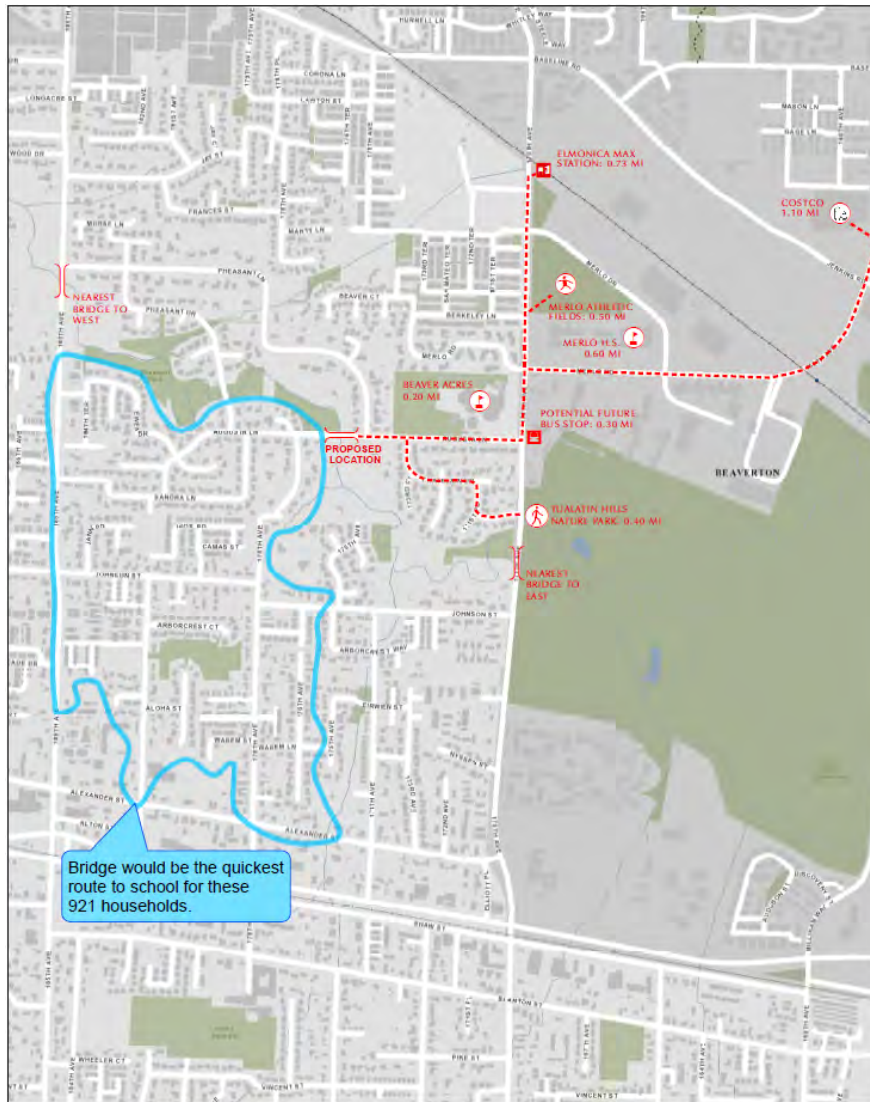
ELMONICA MAX STATION: 0.73 MI

COSTCO 1.10 MI

NEAREST BRIDGE TO WEST

MERLO ATHLETIC FIELDS: 0.50 MI

MERLO H.S. 0.60 MI

BEAVER ACRES 0.20 MI

POTENTIAL FUTURE BUS STOP: 0.30 MI

PROPOSED LOCATION

BEAVERTON

TUALATIN HILLS NATURE PARK: 0.40 MI

NEAREST BRIDGE TO EAST

Bridge would be the quickest route to school for these 921 households.

BASELINE RD
CORONA LN
LAWTON ST
FRANCES ST
PHEASANT LN
BEAVER CT
BERKELEY LN
MERLO RD
MERLO DR
JENKINS R
MASON LN
SANDRA LN
CAMAS ST
JOHNSON ST
ARBORCREST CT
ARBORCREST WAY
ELWERT ST
ALOHA ST
WAREM LN
ALEXANDER ST
ALTON ST
SHAW ST
BLANTON ST
PIKE ST
VINCENT ST
WHEELER CT
ELLIOTT PL
170TH AVE
173RD AVE
175TH AVE
177TH AVE
185TH AVE